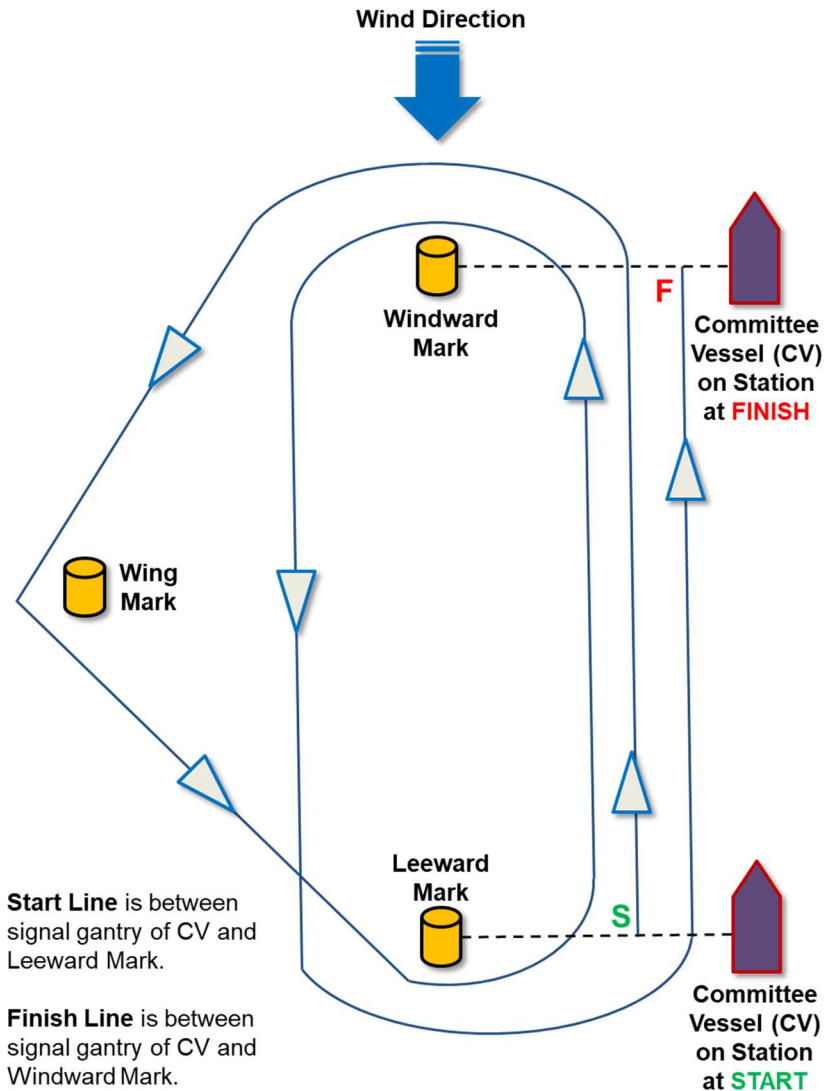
Wind Direction

Windward Mark

F

Committee Vessel (CV) on Station at FINISH

Wing Mark

Leeward Mark

S

Start Line is between signal gantry of CV and Leeward Mark.

Finish Line is between signal gantry of CV and Windward Mark.

Committee Vessel (CV) on Station at START